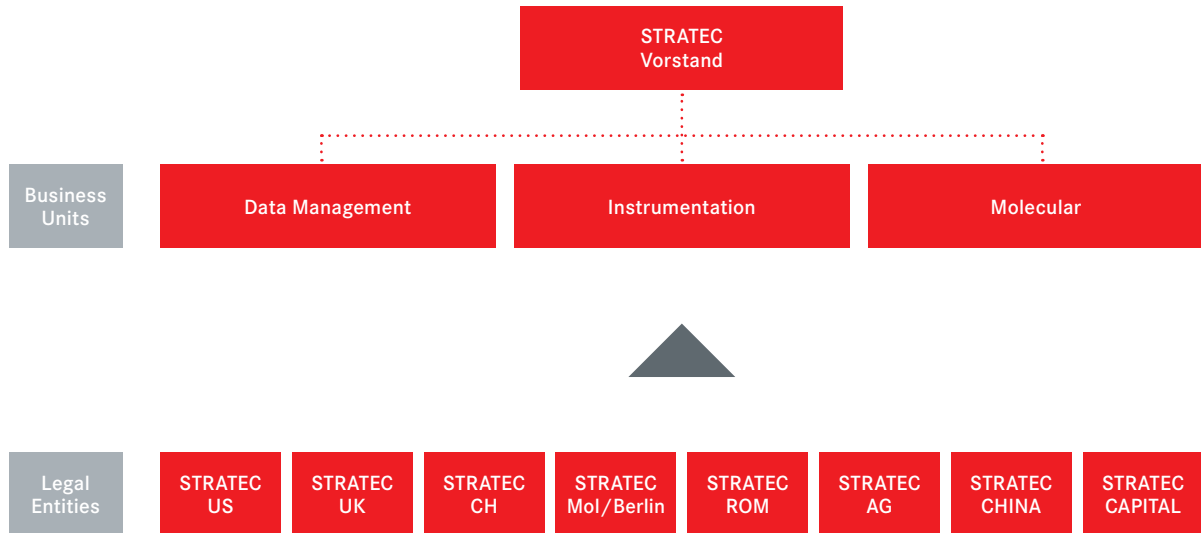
STRATEC
Vorstand

Business Units

Data Management

Instrumentation

Molecular

Legal Entities

STRATEC US

STRATEC UK

STRATEC CH

STRATEC Mol/Berlin

STRATEC ROM

STRATEC AG

STRATEC CHINA

STRATEC CAPITAL